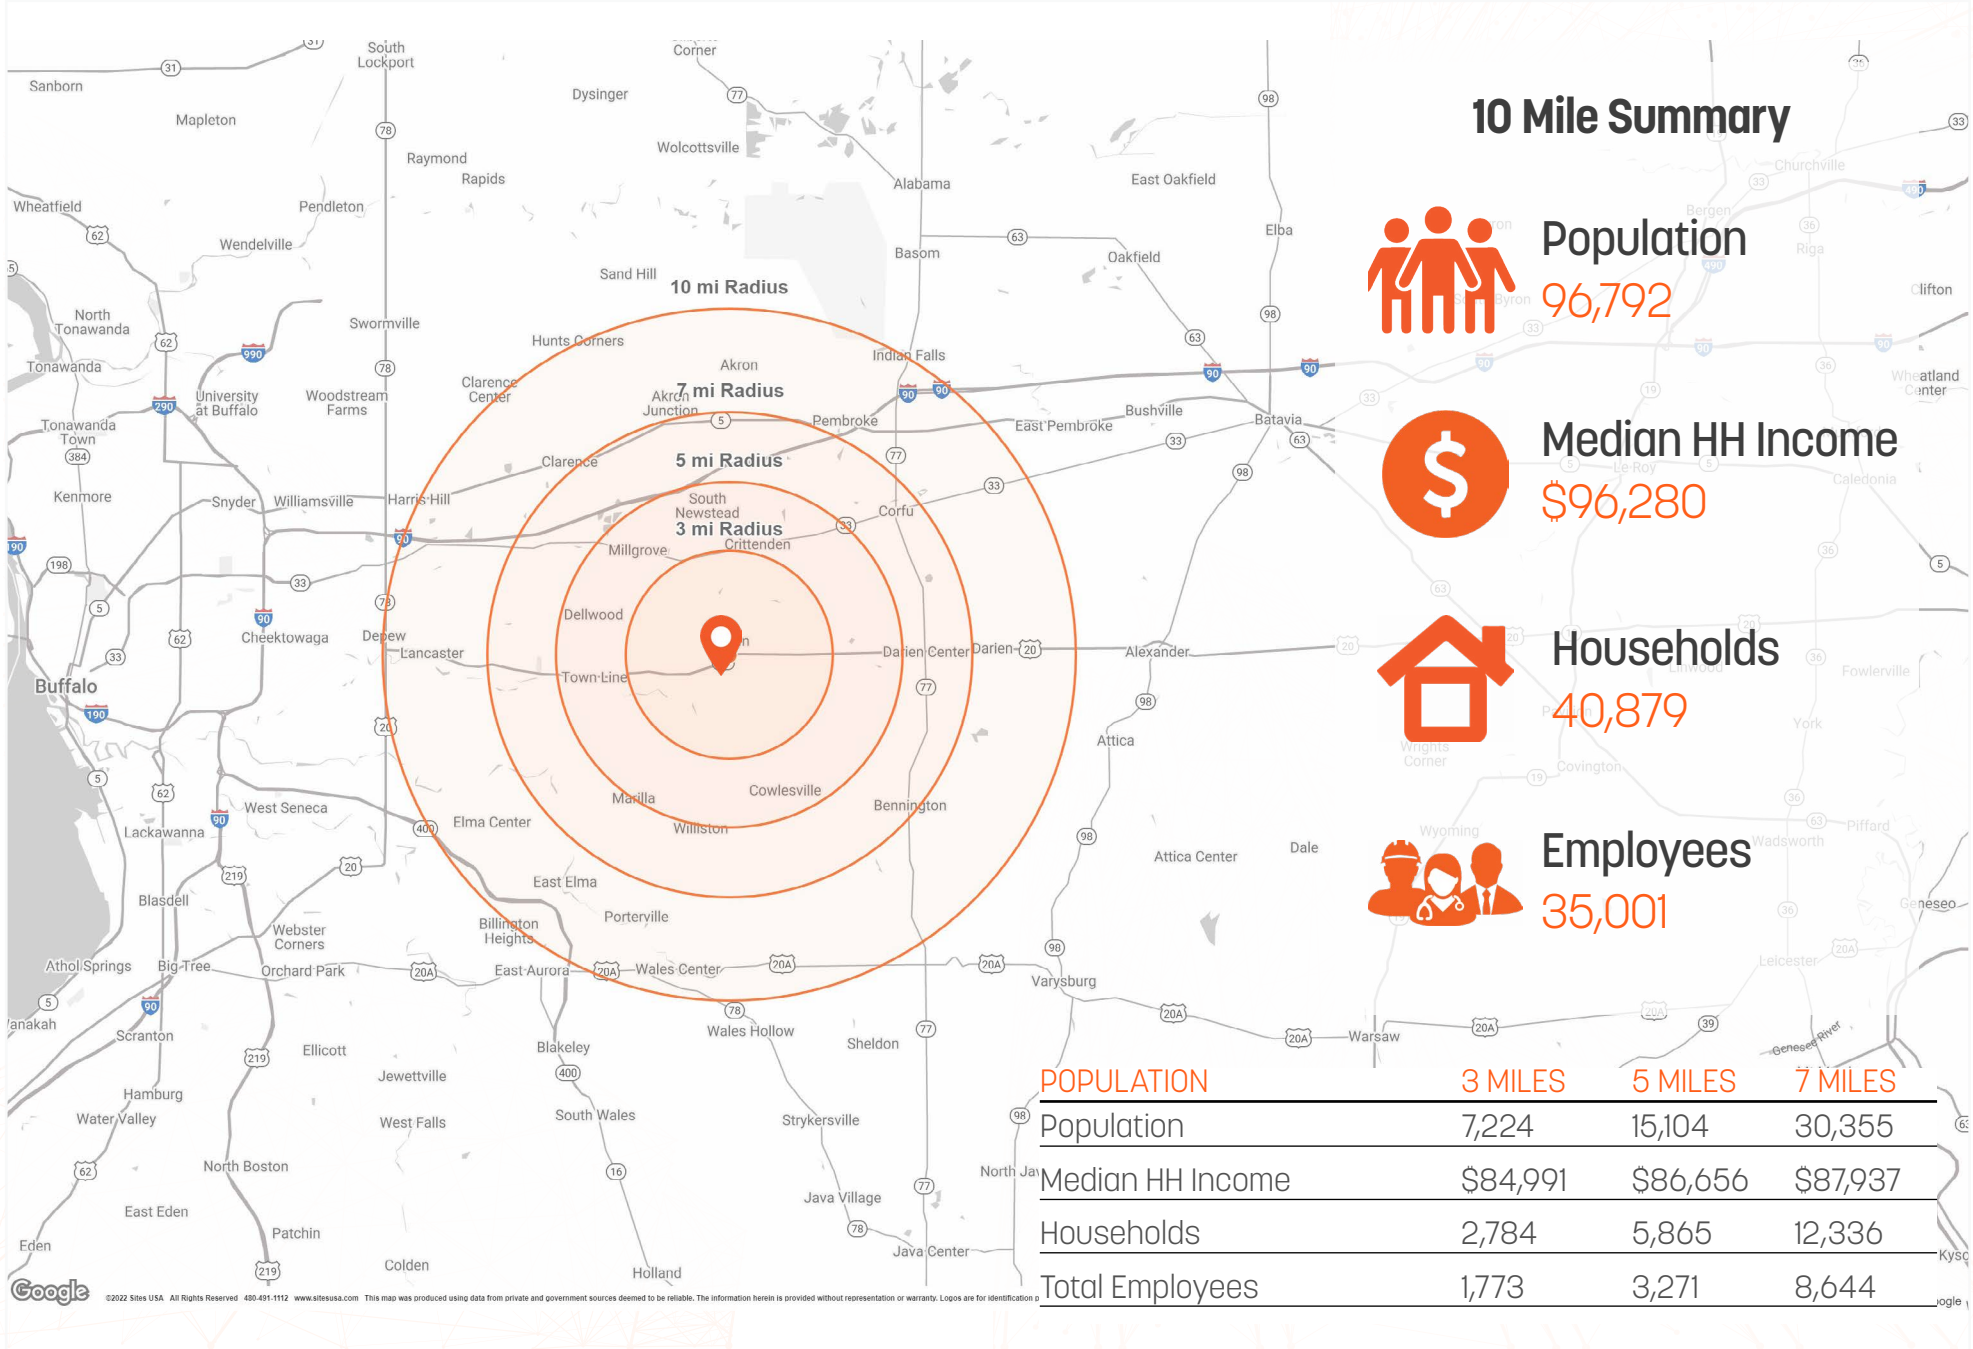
10 Mile Summary

Population
96,792

Median HH Income
$96,280

Households
40,879

Employees
35,001

| POPULATION | 3 MILES | 5 MILES | 7 MILES |
|---|---|---|---|
| Population | 7,224 | 15,104 | 30,355 |
| Median HH Income | $84,991 | $86,656 | $87,937 |
| Households | 2,784 | 5,865 | 12,336 |
| Total Employees | 1,773 | 3,271 | 8,644 |

10 mi Radius
7 mi Radius
5 mi Radius
3 mi Radius

Sanborn, South Lockport, Corner, Dysinger, Mapleton, Raymond, Rapids, Wolcottsville, Alabama, East Oakfield, Wheatfield, Pendleton, Wendelville, Elba, Basom, Oakfield, Sand Hill, North Tonawanda, Swormville, Hunts Corners, Akron, Indian Falls, Tonawanda, University at Buffalo, Woodstream Farms, Clarence Center, Akron Junction, Pembroke, East Pembroke, Bushville, Batavia, Tonawanda Town, Clarence, Kenmore, Snyder, Williamsville, Harris Hill, South Newstead, Corfu, Crittenden, Millgrove, Dellwood, Cheektowaga, Depew, Lancaster, Darien Center, Darien, Alexander, Buffalo, Town Line, Attica, West Seneca, Lackawanna, Elma Center, Marilla, Cowlesville, Bennington, Willston, Attica Center, Dale, East Elma, Blasdell, Webster Corners, Porterville, Billington Heights, Athol Springs, Big Tree, Orchard Park, East Aurora, Wales Center, Varysburg, Warsaw, Scranton, Wales Hollow, Sheldon, Ellicott, Blakeley, Jewettville, Hamburg, Water Valley, West Falls, South Wales, Strykersville, North Boston, North Ja, Java Village, East Eden, Eden, Patchin, Java Center, Colden, Holland, Churchville, Bergen, Riga, Clifton, Byron, Wheatland Center, Le Roy, Caledonia, Linwood, Fowlerville, York, Wrights Corner, Covington, Wyoming, Wadsworth, Piffard, Geneseo, Leicester, Genesee River, Kysc

Google
©2022 Sites USA All Rights Reserved 480-491-1112 www.sitesusa.com This map was produced using data from private and government sources deemed to be reliable. The information herein is provided without representation or warranty. Logos are for identification p